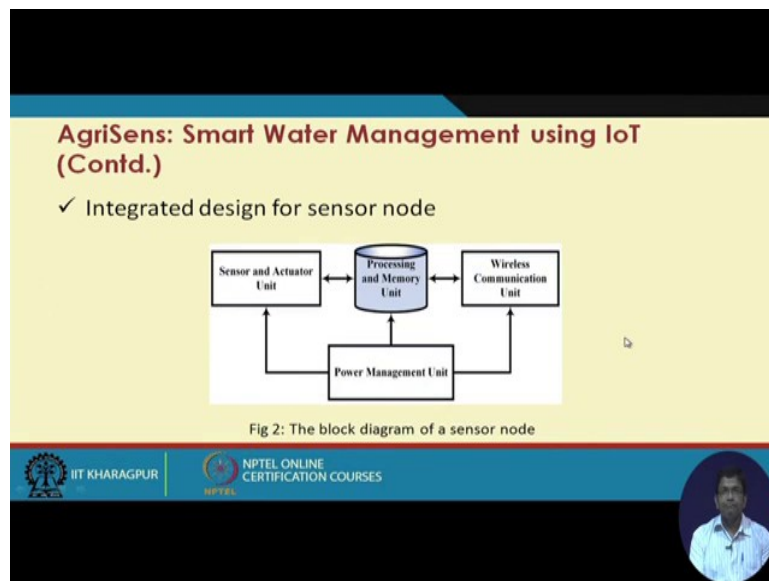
AgriSens: Smart Water Management using IoT (Contd.)

✓ Integrated design for sensor node

Sensor and Actuator Unit

Processing and Memory Unit

Wireless Communication Unit

Power Management Unit

Fig 2: The block diagram of a sensor node

IIT KHARAGPUR

NPTEL ONLINE CERTIFICATION COURSES

NPTEL